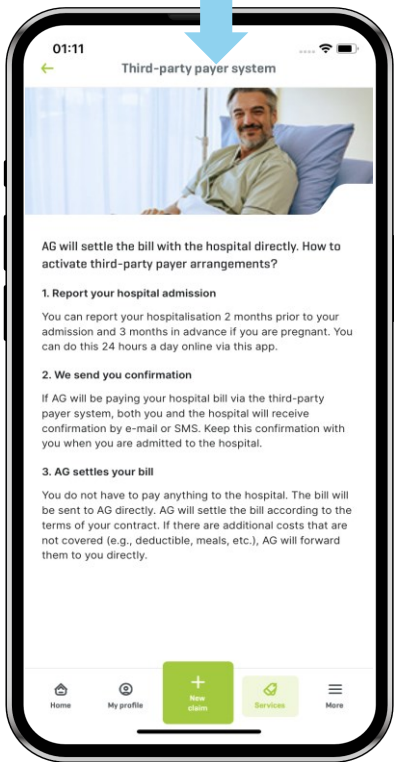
01:11

Third-party payer system

AG will settle the bill with the hospital directly. How to activate third-party payer arrangements?

1. Report your hospital admission

You can report your hospitalisation 2 months prior to your admission and 3 months in advance if you are pregnant. You can do this 24 hours a day online via this app.

2. We send you confirmation

If AG will be paying your hospital bill via the third-party payer system, both you and the hospital will receive confirmation by e-mail or SMS. Keep this confirmation with you when you are admitted to the hospital.

3. AG settles your bill

You do not have to pay anything to the hospital. The bill will be sent to AG directly. AG will settle the bill according to the terms of your contract. If there are additional costs that are not covered (e.g., deductible, meals, etc.), AG will forward them to you directly.

Home
My profile
+
New claim
Services
More